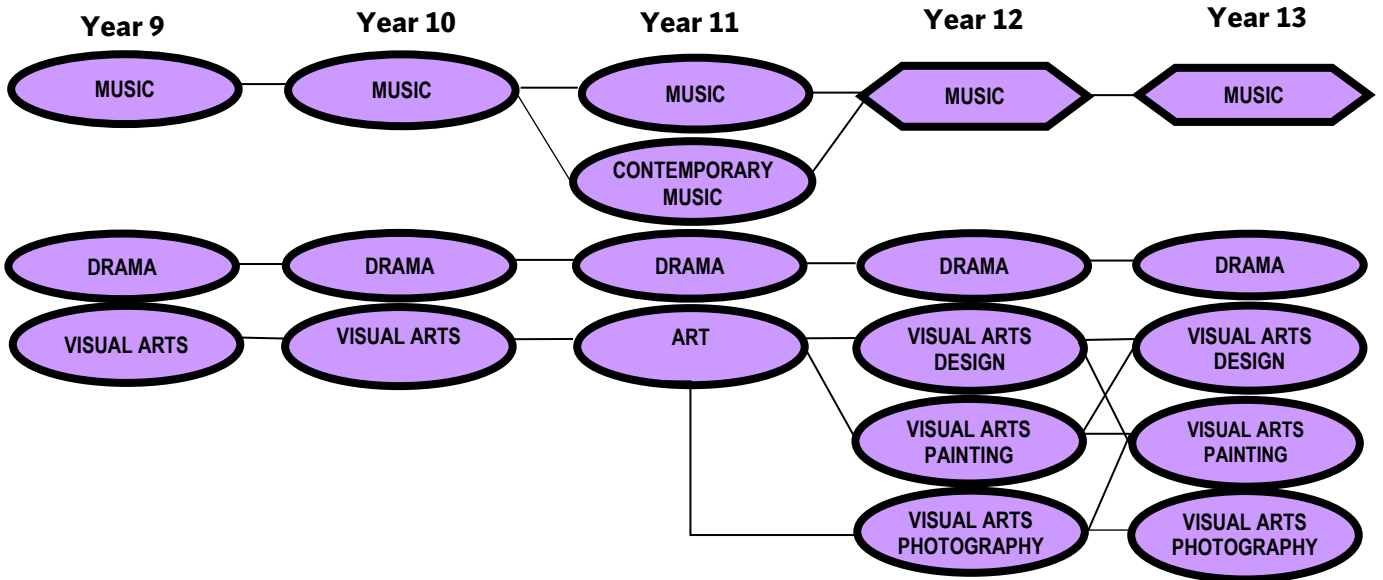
Year 9

Year 10

Year 11

Year 12

Year 13

MUSIC

MUSIC

MUSIC

MUSIC

MUSIC

CONTEMPORARY MUSIC

DRAMA

DRAMA

DRAMA

DRAMA

DRAMA

VISUAL ARTS

VISUAL ARTS

ART

VISUAL ARTS DESIGN

VISUAL ARTS DESIGN

VISUAL ARTS PAINTING

VISUAL ARTS PAINTING

VISUAL ARTS PHOTOGRAPHY

VISUAL ARTS PHOTOGRAPHY